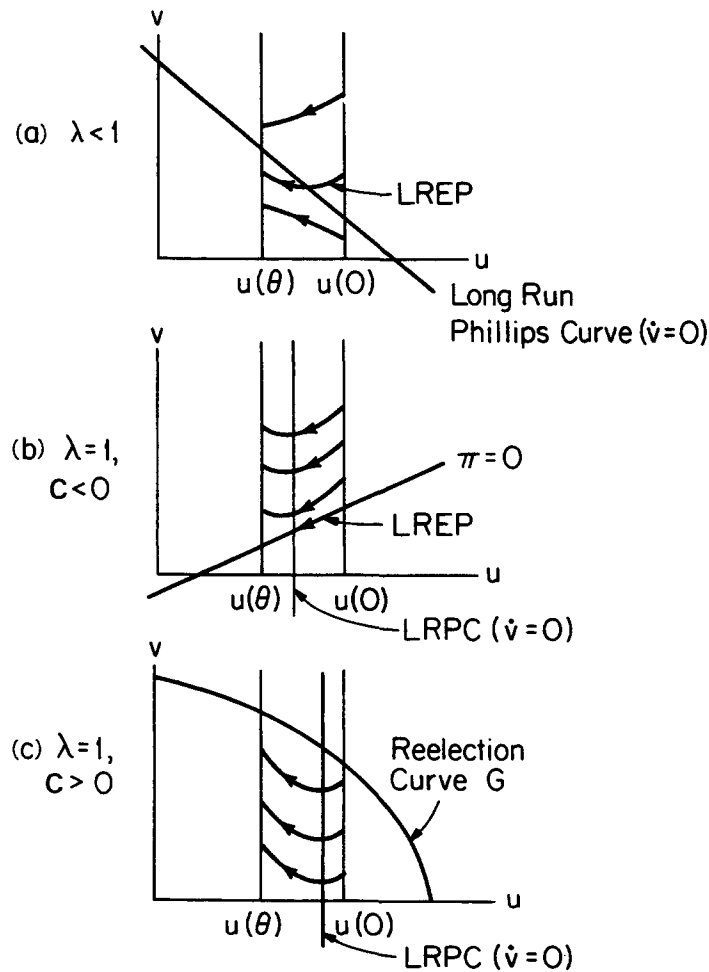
v

(a) $\lambda < 1$

LREP

u

$u(\theta)$ $u(0)$

Long Run Phillips Curve ($\dot{v}=0$)

v

(b) $\lambda = 1$, $c < 0$

$\pi = 0$

LREP

u

$u(\theta)$ $u(0)$

LRPC ($\dot{v}=0$)

v

(c) $\lambda = 1$, $c > 0$

Reelection Curve G

u

$u(\theta)$ $u(0)$

LRPC ($\dot{v}=0$)